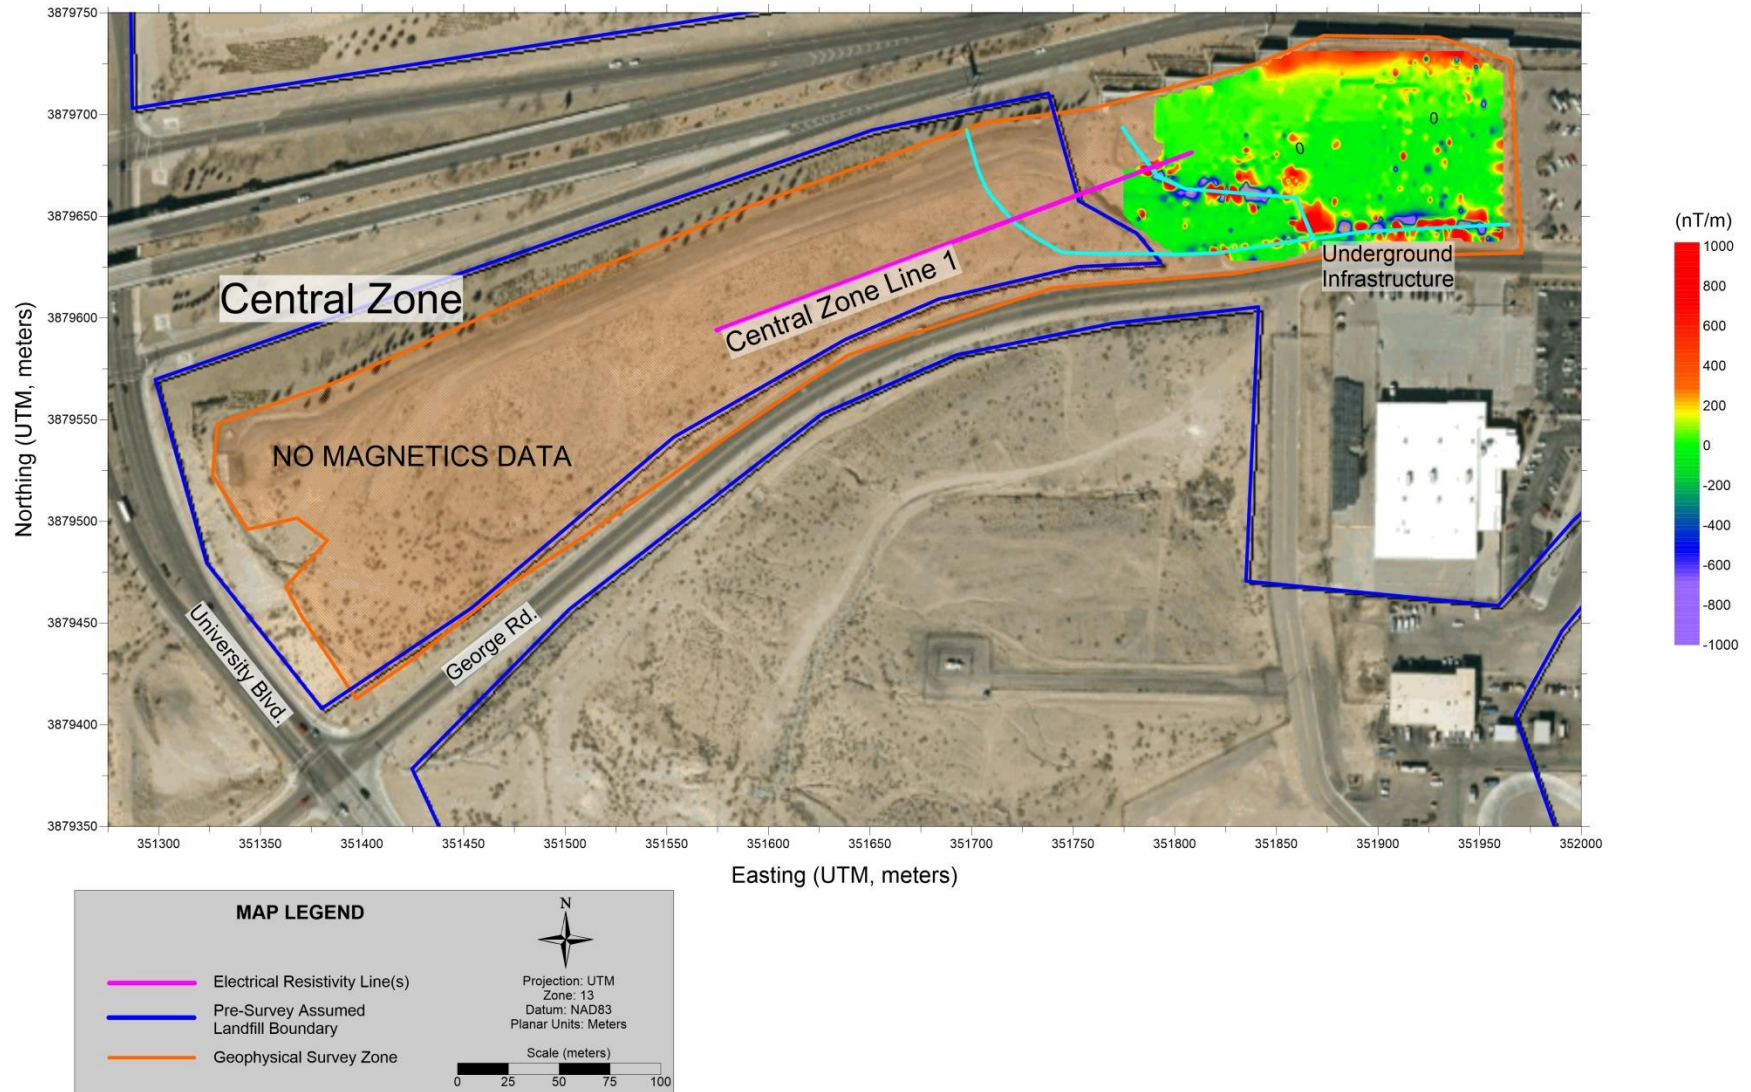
3879750
3879700
3879650
3879600
3879550
3879500
3879450
3879400
3879350

Northing (UTM, meters)

Central Zone

NO MAGNETICS DATA

Central Zone Line 1

Underground Infrastructure

0
0

University Blvd.

George Rd.

351300 351350 351400 351450 351500 351550 351600 351650 351700 351750 351800 351850 351900 351950 352000

Easting (UTM, meters)

(nT/m)
1000
800
600
400
200
0
-200
-400
-600
-800
-1000

MAP LEGEND

Electrical Resistivity Line(s)
Pre-Survey Assumed Landfill Boundary
Geophysical Survey Zone

N

Projection: UTM
Zone: 13
Datum: NAD83
Planar Units: Meters

Scale (meters)
0 25 50 75 100